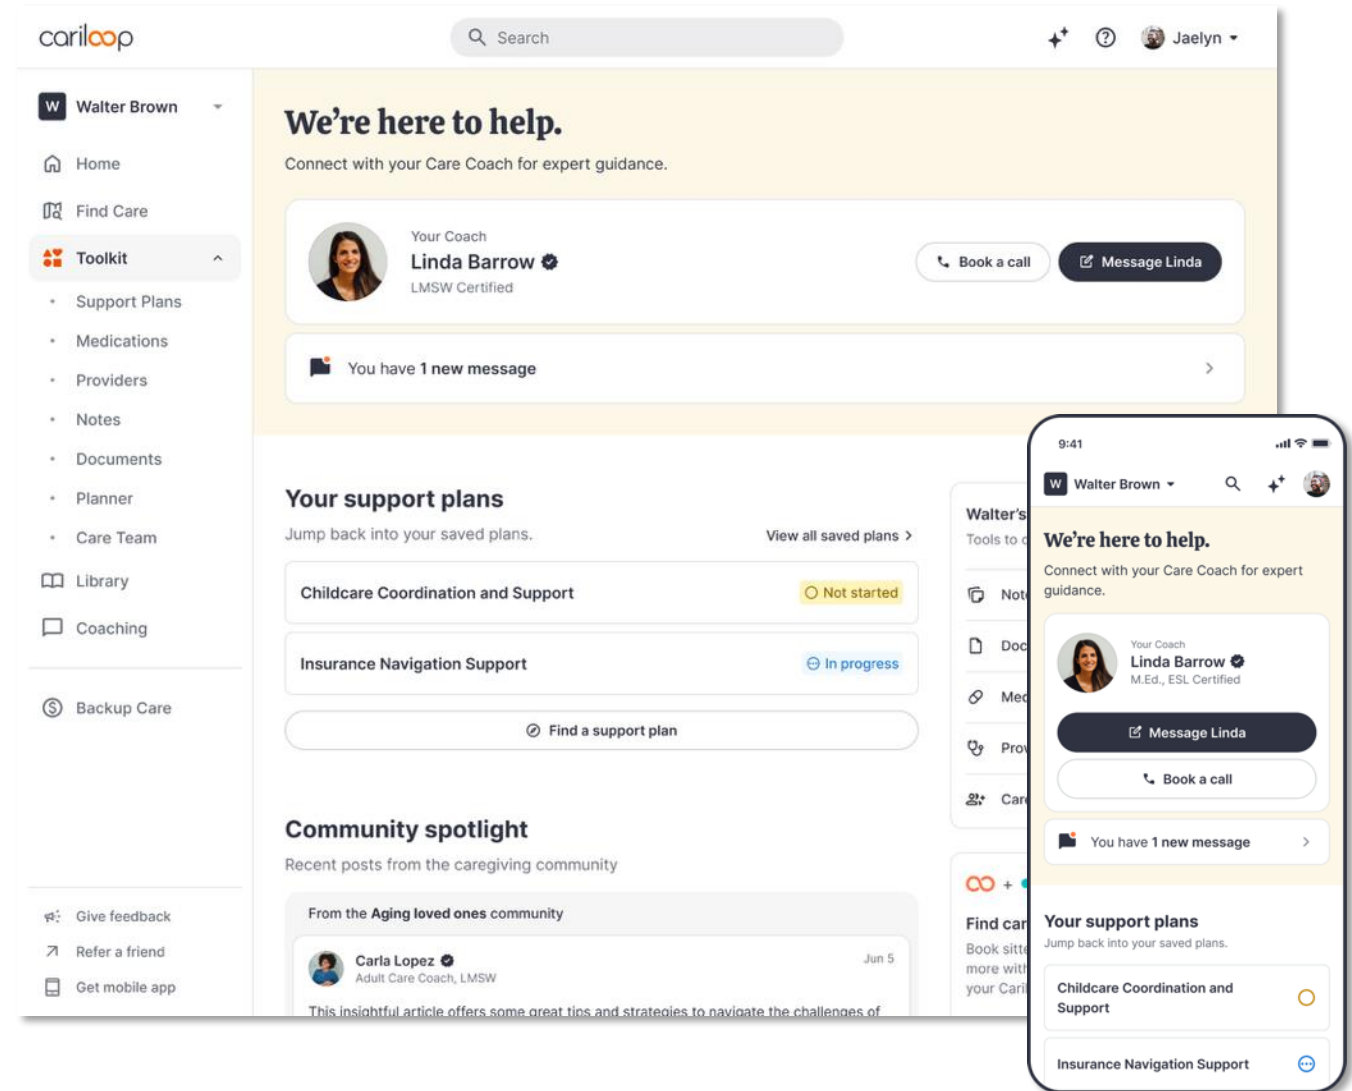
cariloop

Search

Jaelyn

W Walter Brown

Home

Find Care

Toolkit

Support Plans

Medications

Providers

Notes

Documents

Planner

Care Team

Library

Coaching

Backup Care

Give feedback

Refer a friend

Get mobile app

We're here to help.

Connect with your Care Coach for expert guidance.

Your Coach

Linda Barrow

LMSW Certified

Book a call

Message Linda

You have 1 new message

Your support plans

Jump back into your saved plans.

View all saved plans >

Childcare Coordination and Support

Not started

Insurance Navigation Support

In progress

Find a support plan

Community spotlight

Recent posts from the caregiving community

From the Aging loved ones community

Carla Lopez

Adult Care Coach, LMSW

Jun 5

This insightful article offers some great tips and strategies to navigate the challenges of

Walter's

Tools to

Not

Doc

Med

Prov

Care

Find car

Book sitte

more with

your Cari

9:41

W Walter Brown

We're here to help.

Connect with your Care Coach for expert guidance.

Your Coach

Linda Barrow

M.Ed., ESL Certified

Message Linda

Book a call

You have 1 new message

Your support plans

Jump back into your saved plans.

Childcare Coordination and Support

Insurance Navigation Support